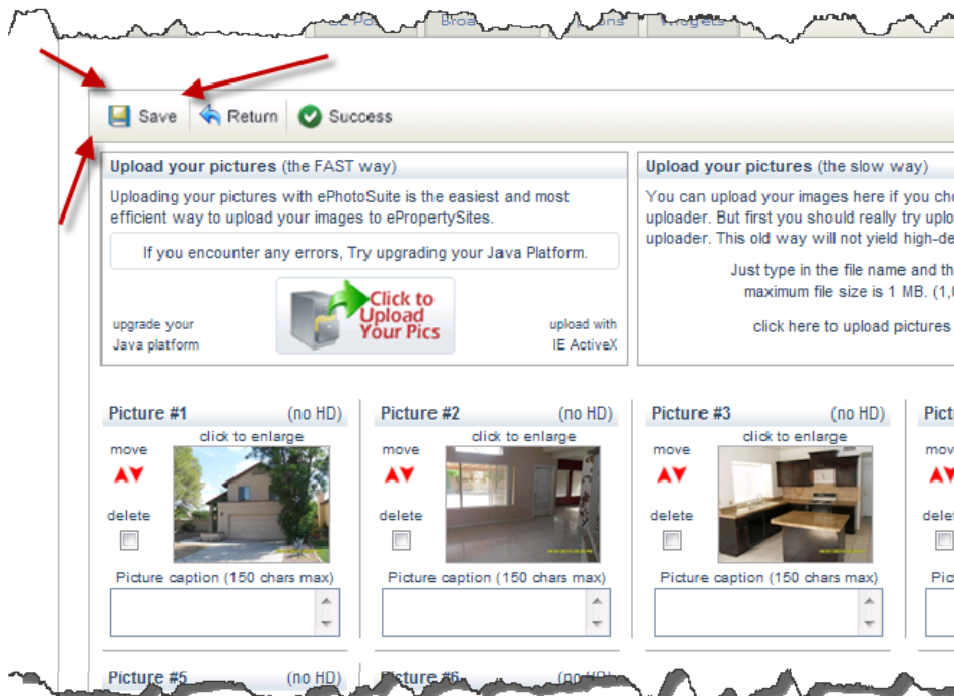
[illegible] Broa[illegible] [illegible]ons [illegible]idgets

Save Return Success

Upload your pictures (the FAST way)

Uploading your pictures with ePhotoSuite is the easiest and most efficient way to upload your images to ePropertySites.

If you encounter any errors, Try upgrading your Java Platform.

upgrade your Java platform

Click to Upload Your Pics

upload with IE ActiveX

Upload your pictures (the slow way)

You can upload your images here if you cho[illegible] uploader. But first you should really try uplo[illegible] uploader. This old way will not yield high-de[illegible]

Just type in the file name and th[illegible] maximum file size is 1 MB. (1,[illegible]

click here to upload pictures

Picture #1 (no HD)
click to enlarge
move
delete
Picture caption (150 chars max)

Picture #2 (no HD)
click to enlarge
move
delete
Picture caption (150 chars max)

Picture #3 (no HD)
click to enlarge
move
delete
Picture caption (150 chars max)

Pict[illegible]
mov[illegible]
dele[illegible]
Pic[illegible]

Picture #5 (no HD)

Picture #6 (no HD)